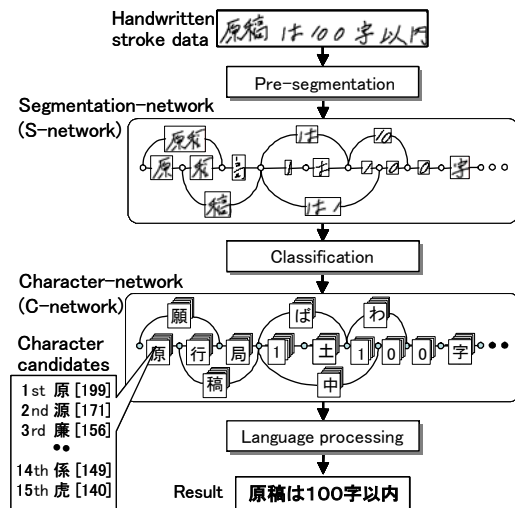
Handwritten stroke data 原稿は100字以内

Pre-segmentation

Segmentation-network (S-network)

原稿 は 100 字

Classification

Character-network (C-network)

願 ば わ 原 行 局 1 土 1 0 0 字 稿 中

Character candidates

1st 原 [199]
2nd 源 [171]
3rd 廉 [156]
••
14th 係 [149]
15th 虎 [140]

Language processing

Result 原稿は100字以内